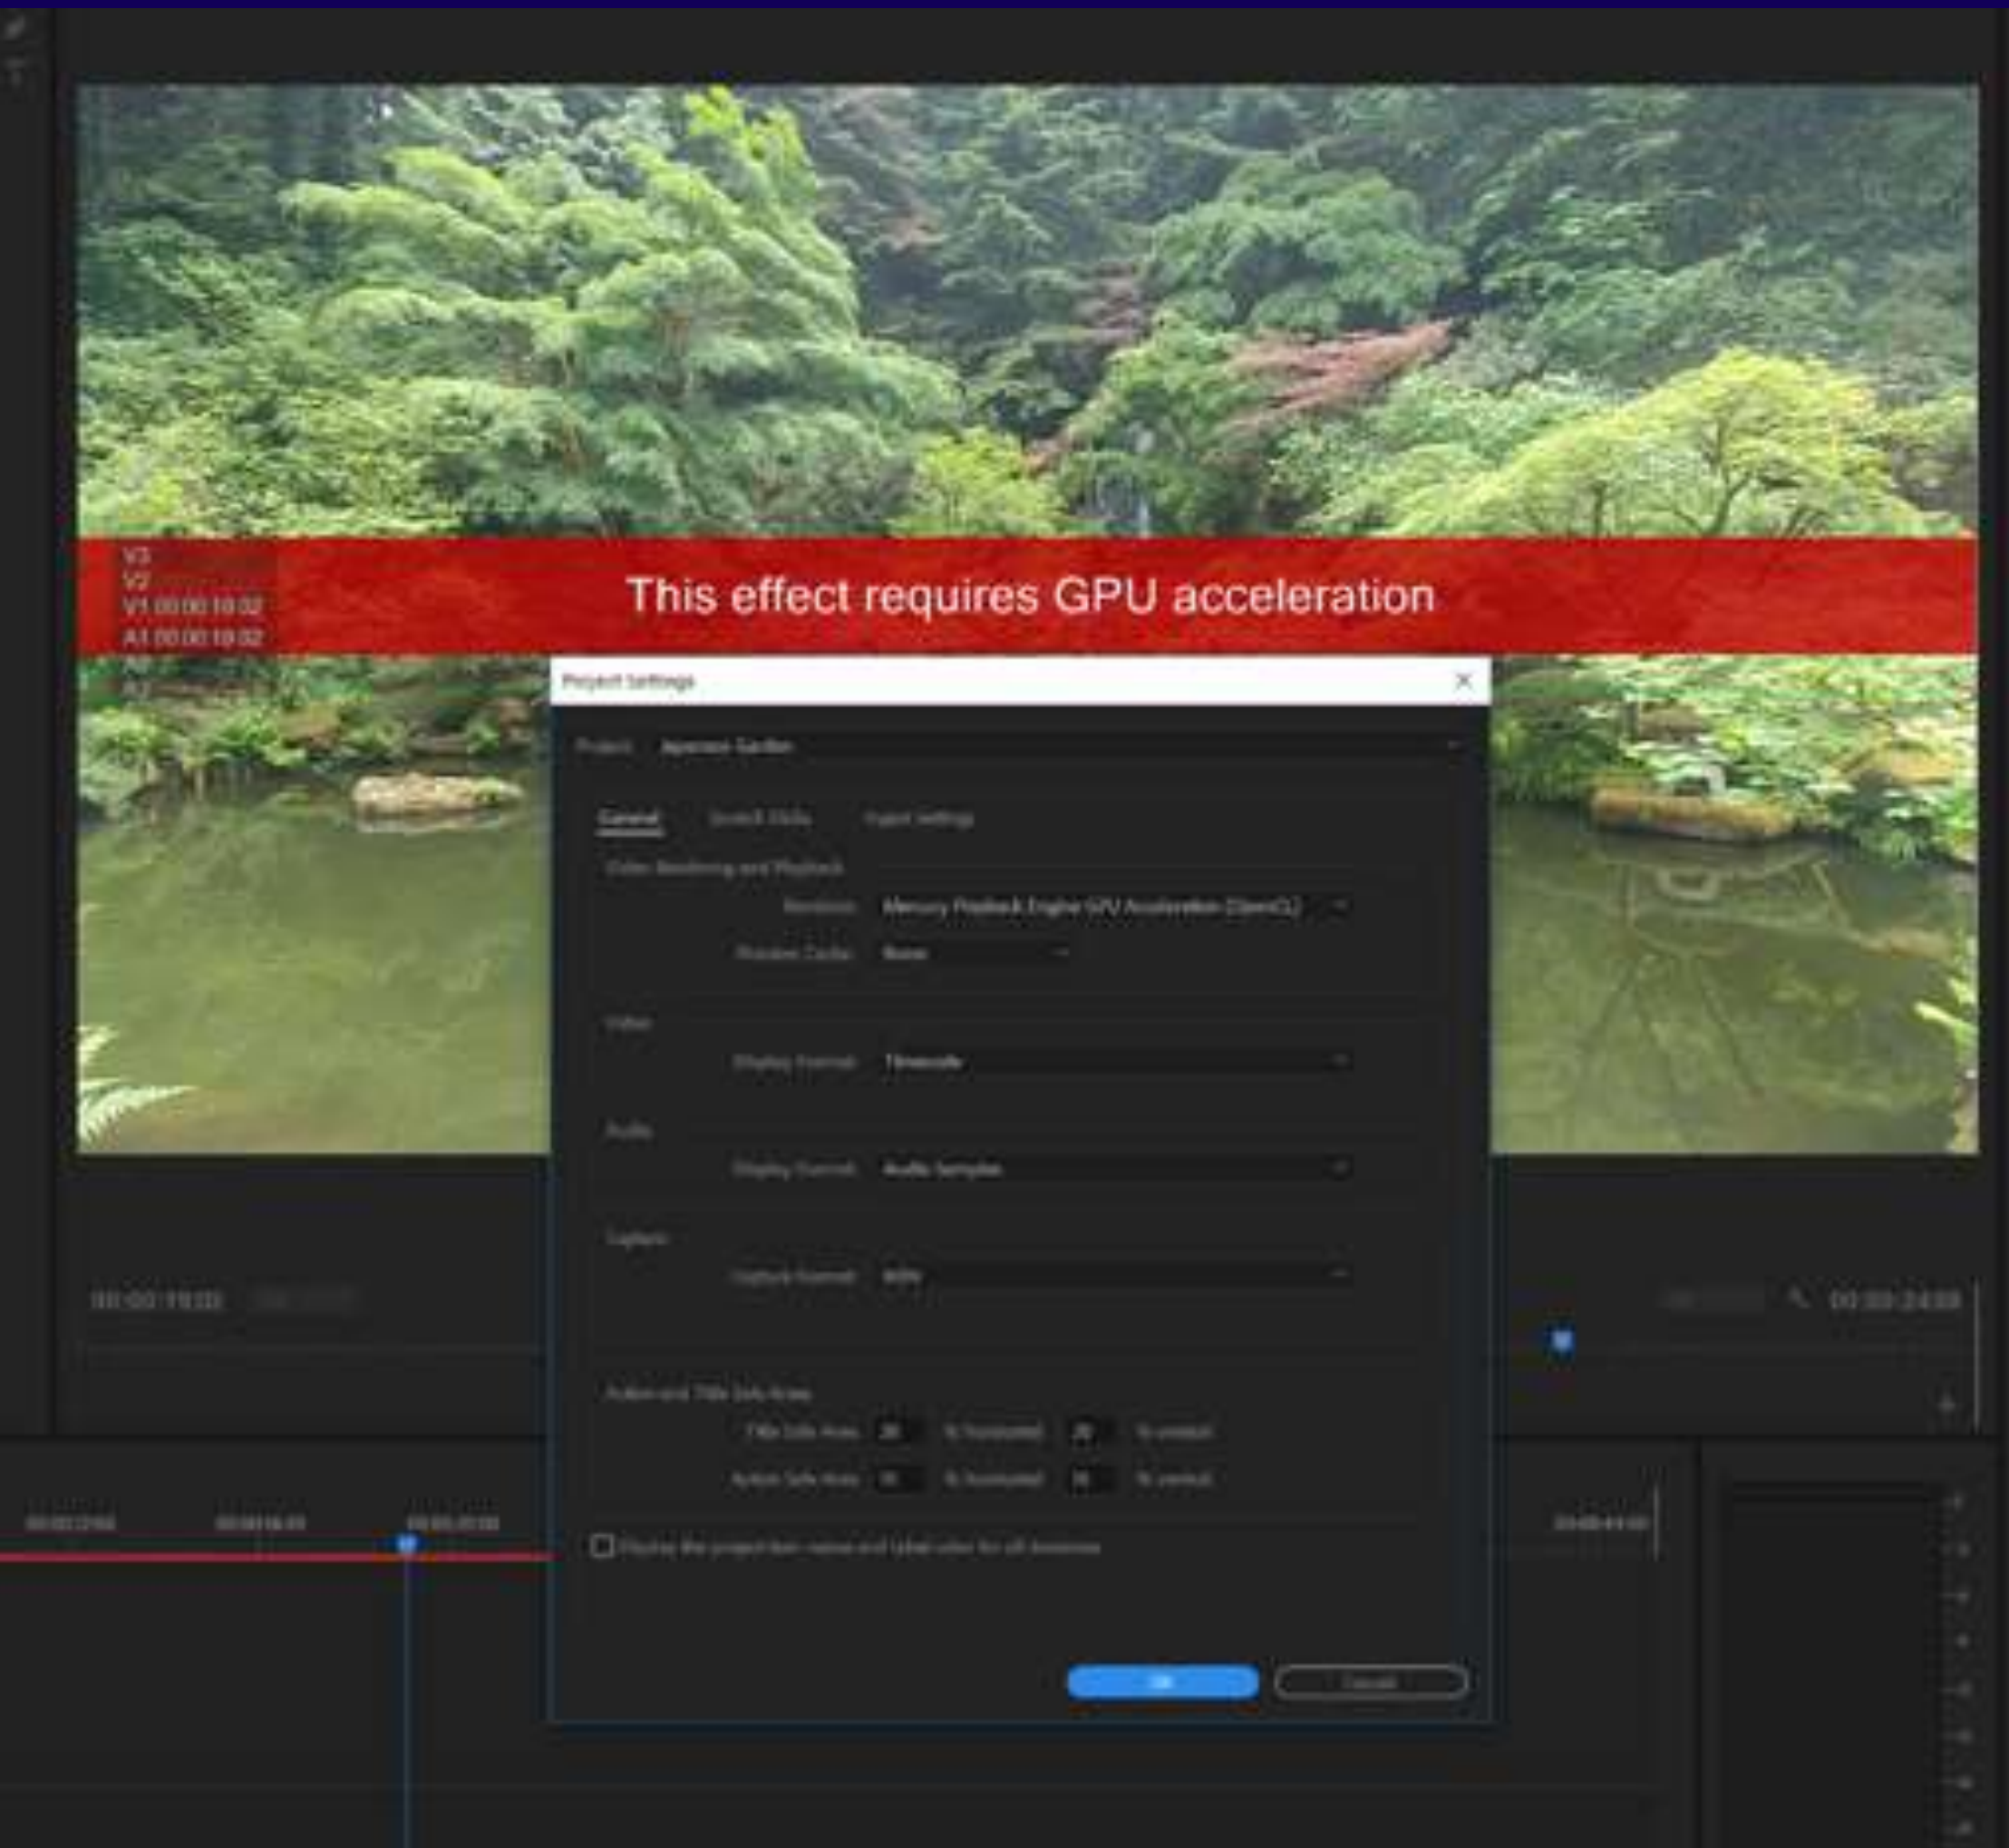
V3
V2
V1 00:00:10:02
A1 00:00:10:02
A2
A3

This effect requires GPU acceleration

Project Settings

Project: Japanese Garden

General
Scratch Disks
Ingest Settings

Video Rendering and Playback

Renderer: Mercury Playback Engine GPU Acceleration (OpenCL)

Preview Cache: None

Video

Display Format: Timecode

Audio

Display Format: Audio Samples

Capture

Capture Format: HDV

Action and Title Safe Areas

Title Safe Area 20 % horizontal 20 % vertical

Action Safe Area 10 % horizontal 10 % vertical

Display the project item name and label color for all instances

OK
Cancel

00:00:10:02
00:00:24:08